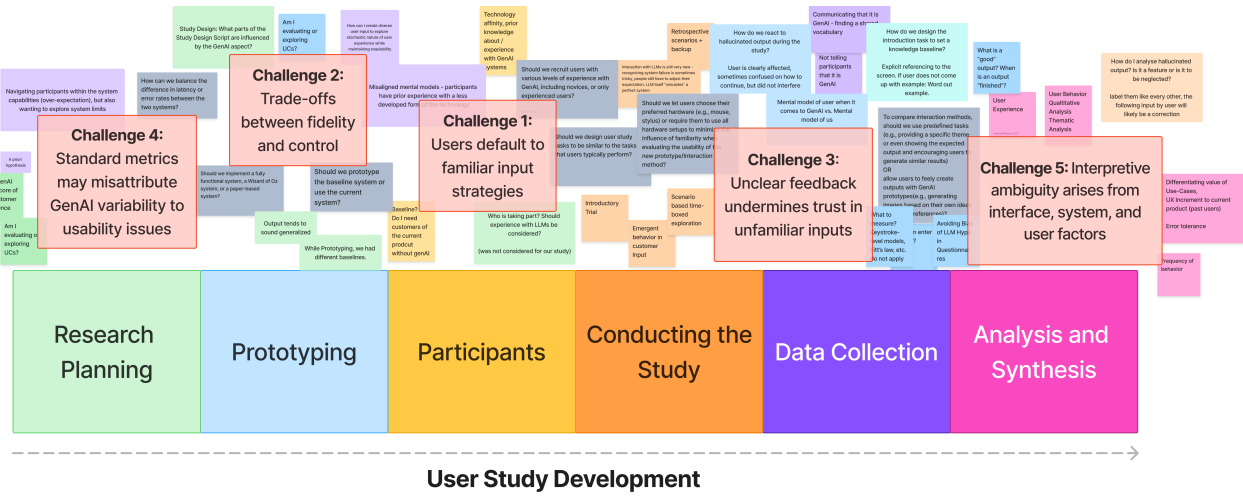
Study Design: What parts of the Study Design Script are influenced by the GenAI aspect?

Am I evaluating or exploring UCs?

How can I create diverse user input to explore stochastic nature of user experience while maintaining evaluability

Technology affinity, prior knowledge about / experience with GenAI systems

Retrospective scenarios + backup

How do we react to hallucinated output during the study?

User is clearly affected, sometimes confused on how to continue, but did not interfere

Communicating that it is GenAI - finding a shared vocabulary

Not telling participants that it is GenAI

How do we design the introduction task to set a knowledge baseline?

Explicit referencing to the screen. If user does not come up with example: Word out example.

What is a "good" output? When is an output "finished"?

How do I analyse hallucinated output? Is it a feature or is it to be neglected?

label them like every other, the following input by user will likely be a correction

Navigating participants within the system capabilities (over-expectation), but also wanting to explore system limits

How can we balance the difference in latency or error rates between the two systems?

Challenge 2: Trade-offs between fidelity and control

Misaligned mental models - participants have prior experience with a less developed form of the technology

Should we recruit users with various levels of experience with GenAI, including novices, or only experienced users?

Interaction with LLMs is still very rare

Should we let users choose their preferred hardware (e.g., mouse, stylus) or require them to use all hardware setups to minimize influence of familiarity when evaluating the usability of the new prototype/interaction method?

Mental model of user when it comes to GenAI vs. Mental model of us

User Experience

User Behavior Qualitative Analysis Thematic Analysis

Challenge 4: Standard metrics may misattribute GenAI variability to usability issues

Challenge 1: Users default to familiar input strategies

Should we design user study tasks to be similar to the tasks that users typically perform?

To compare interaction methods, should we use predefined tasks (e.g., providing a specific theme or even showing the expected output and encouraging users to generate similar results) OR allow users to feely create outputs with GenAI prototypes(e.g., generating images based on their own ideas or preferences)?

Challenge 3: Unclear feedback undermines trust in unfamiliar inputs

Challenge 5: Interpretive ambiguity arises from interface, system, and user factors

Differentiating value of Use-Cases, UX Increment to current product (past users)

Error tolerance

Frequency of behavior

A priori hypothesis

Am I evaluating or exploring UCs?

Should we implement a fully functional system, a Wizard of Oz system, or a paper-based system?

Should we prototype the baseline system or use the current system?

Baseline? Do I need customers of the current product without genAI

Output tends to sound generalized

While Prototyping, we had different baselines.

Who is taking part? Should experience with LLMs be considered?

(was not considered for our study)

Introductory Trial

Emergent behavior in customer input

Scenario based time-boxed exploration

What to measure? keystroke-level models, Fitt's law, etc. do not apply

Avoiding Bias of LLM Hype in Questionnaires

Research Planning

Prototyping

Participants

Conducting the Study

Data Collection

Analysis and Synthesis

User Study Development